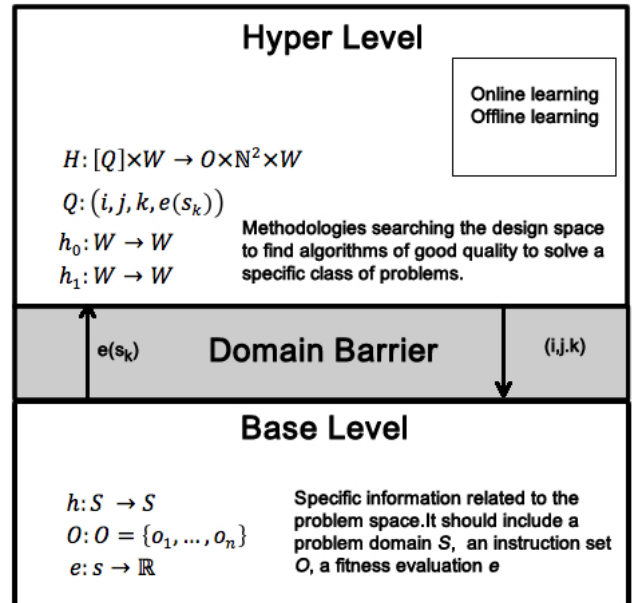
Hyper Level

Online learning
Offline learning

$H: [Q] \times W \rightarrow O \times \mathbb{N}^2 \times W$

$Q: (i, j, k, e(s_k))$

$h_0: W \rightarrow W$

$h_1: W \rightarrow W$

Methodologies searching the design space to find algorithms of good quality to solve a specific class of problems.

$e(s_k)$

Domain Barrier

(i,j,k)

Base Level

$h: S \rightarrow S$

$O: O = \{o_1, \ldots, o_n\}$

$e: s \rightarrow \mathbb{R}$

Specific information related to the problem space.It should include a problem domain $S$, an instruction set $O$, a fitness evaluation $e$